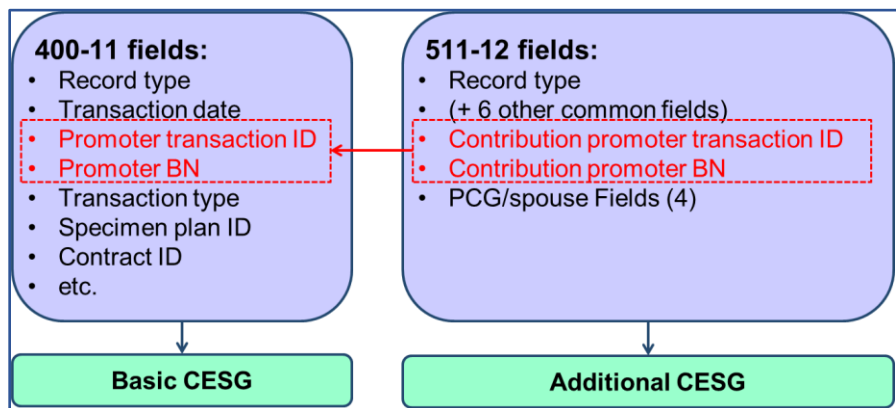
400-11 fields:
• Record type
• Transaction date
• Promoter transaction ID
• Promoter BN
• Transaction type
• Specimen plan ID
• Contract ID
• etc.

511-12 fields:
• Record type
• (+ 6 other common fields)
• Contribution promoter transaction ID
• Contribution promoter BN
• PCG/spouse Fields (4)

Basic CESG

Additional CESG